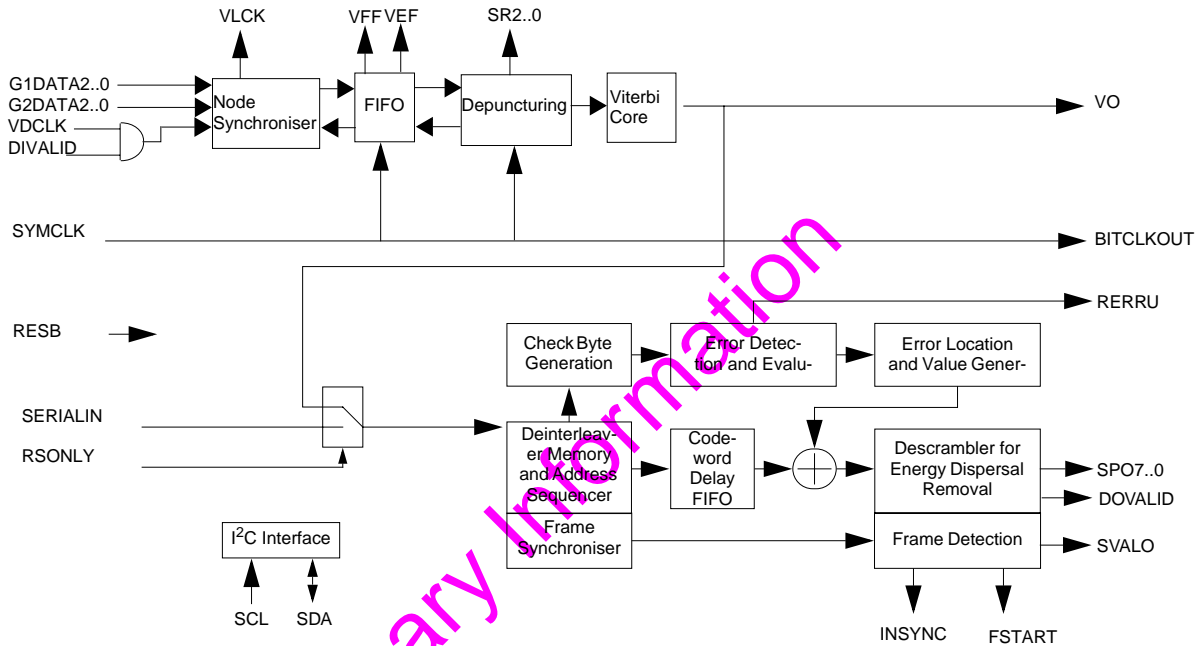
VLCK
VFF VEF
SR2..0
G1DATA2..0
G2DATA2..0
VDCLK
DIVALID
Node Synchroniser
FIFO
Depuncturing
Viterbi Core
VO
SYMCLK
BITCLKOUT
RERRU
RESB
Check Byte Generation
Error Detection and Evalu-
Error Location and Value Gener-
SERIALIN
RSONLY
Deinterleaver Memory and Address Sequencer
Codeword Delay FIFO
Descrambler for Energy Dispersal Removal
SPO7..0
DOVALID
Frame Synchroniser
Frame Detection
SVALO
$I^2C$ Interface
SCL
SDA
INSYNC
FSTART
ary Information